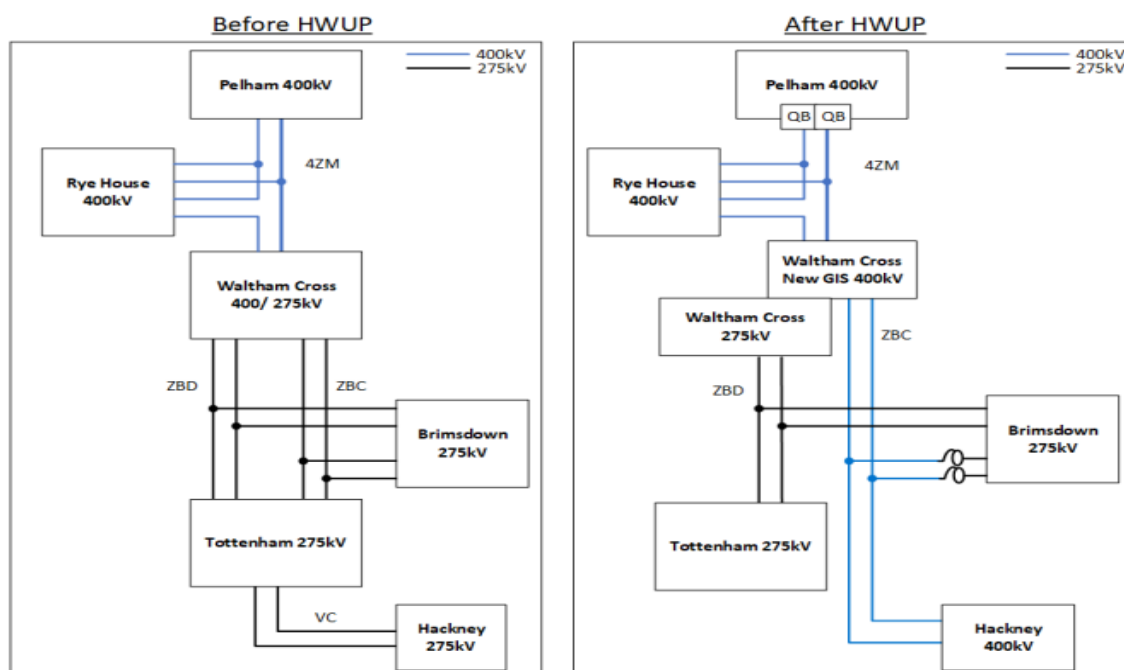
Before HWUP

400kV
275kV

Pelham 400kV

Rye House 400kV

4ZM

Waltham Cross 400/ 275kV

ZBD

ZBC

Brimsdown 275kV

Tottenham 275kV

VC

Hackney 275kV

After HWUP

400kV
275kV

Pelham 400kV

QB QB

Rye House 400kV

4ZM

Waltham Cross New GIS 400kV

Waltham Cross 275kV

ZBC

ZBD

Brimsdown 275kV

Tottenham 275kV

Hackney 400kV